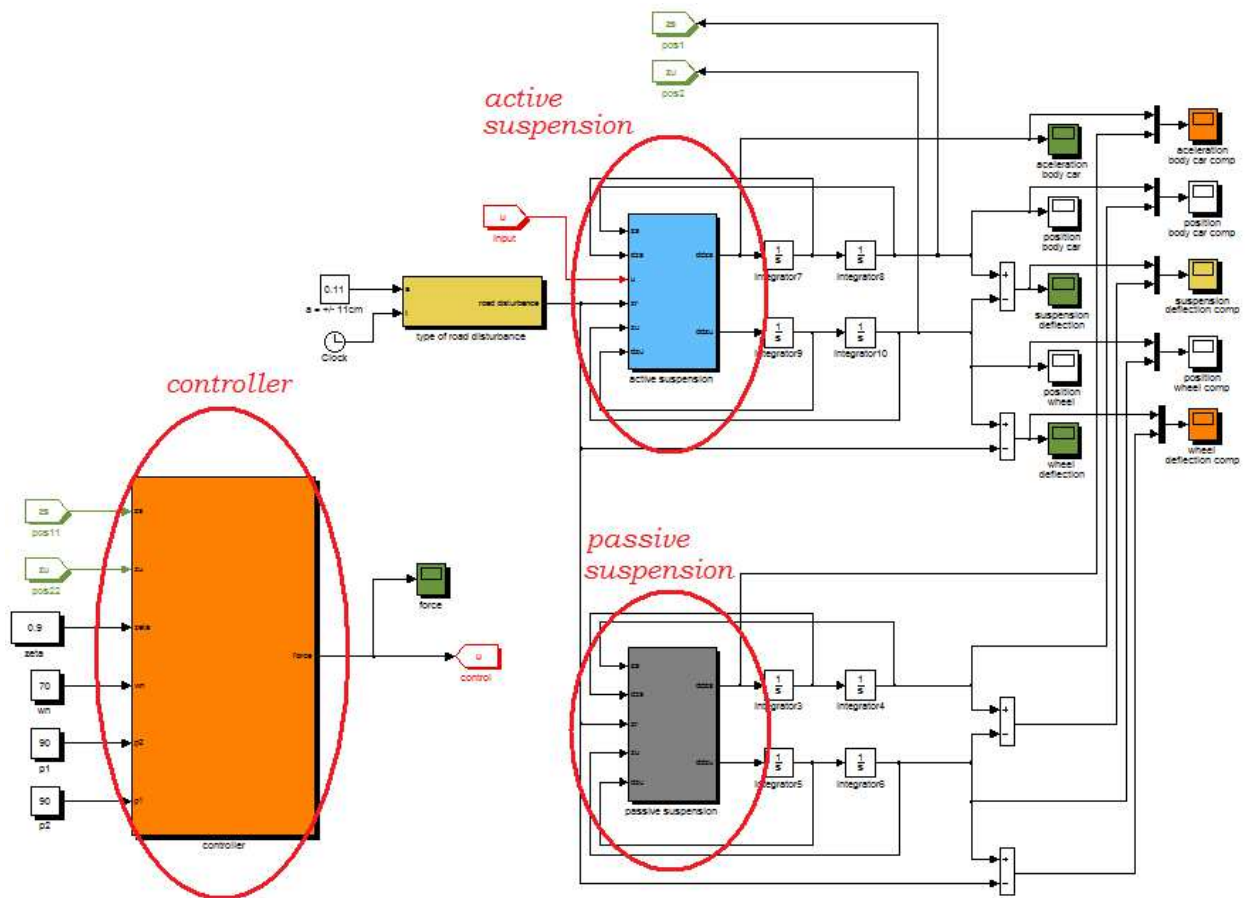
zs
pos1

zu
pos2

active suspension

u
input

zs
dzs
u
zr
zu
dzu
ddzs
ddzu
active suspension

0.11
a = +/- 11cm

Clock

a
t
road disturbance
type of road disturbance

$\frac{1}{s}$
Integrator7

$\frac{1}{s}$
Integrator8

$\frac{1}{s}$
Integrator9

$\frac{1}{s}$
Integrator10

aceleration body car

aceleration body car comp

position body car

position body car comp

+
-

suspension deflection

suspension deflection comp

position wheel

position wheel comp

+
-

wheel deflection

wheel deflection comp

controller

zs
pos11

zu
pos22

0.9
zeta

70
wn

90
p1

90
p2

zs
zu
zeta
wn
p2
p1
force
controller

force

u
control

passive suspension

zs
dzs
zr
zu
dzu
ddzs
ddzu
passive suspension

$\frac{1}{s}$
Integrator3

$\frac{1}{s}$
Integrator4

$\frac{1}{s}$
Integrator5

$\frac{1}{s}$
Integrator6

+
-

+
-